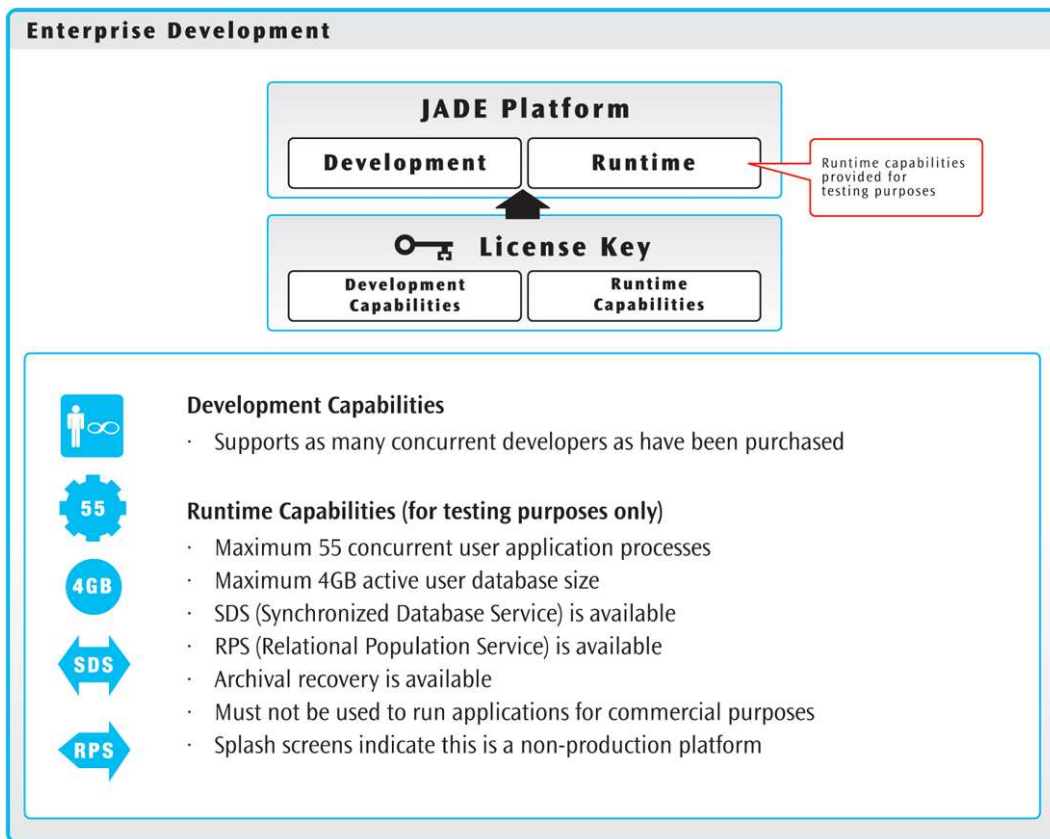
Enterprise Development

JADE Platform

Development

Runtime

Runtime capabilities provided for testing purposes

License Key

Development Capabilities

Runtime Capabilities

55

4GB

SDS

RPS

Development Capabilities
· Supports as many concurrent developers as have been purchased

Runtime Capabilities (for testing purposes only)
· Maximum 55 concurrent user application processes
· Maximum 4GB active user database size
· SDS (Synchronized Database Service) is available
· RPS (Relational Population Service) is available
· Archival recovery is available
· Must not be used to run applications for commercial purposes
· Splash screens indicate this is a non-production platform